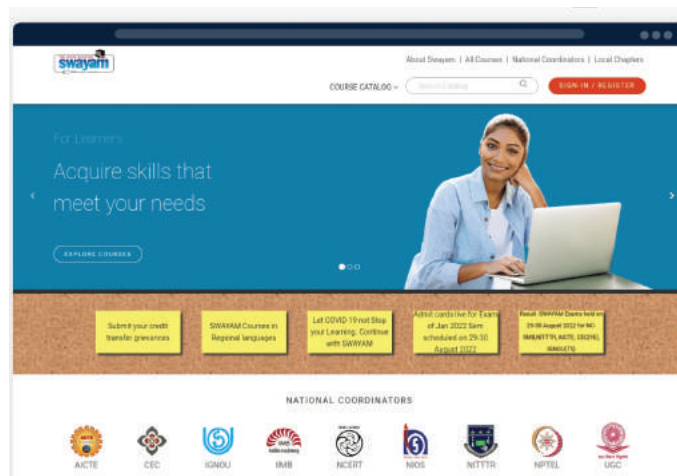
swayam

About Swayam | All Courses | National Coordinators | Local Chapters

COURSE CATALOG

Search Catalog

SIGN-IN / REGISTER

For Learners

Acquire skills that meet your needs

EXPLORE COURSES

Submit your credit transfer grievances

SWAYAM Courses in Regional languages

Let COVID-19 not Stop your Learning. Continue with SWAYAM

Admit cards live for Exam of Jan 2022 Sem scheduled on 29-30 August 2022

Result: SWAYAM Exams held on 29-30 August 2022 for NC- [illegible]

NATIONAL COORDINATORS

AICTE

CEC

IGNOU

IIMB

NCERT

NIOS

NITTTR

NPTEL

UGC